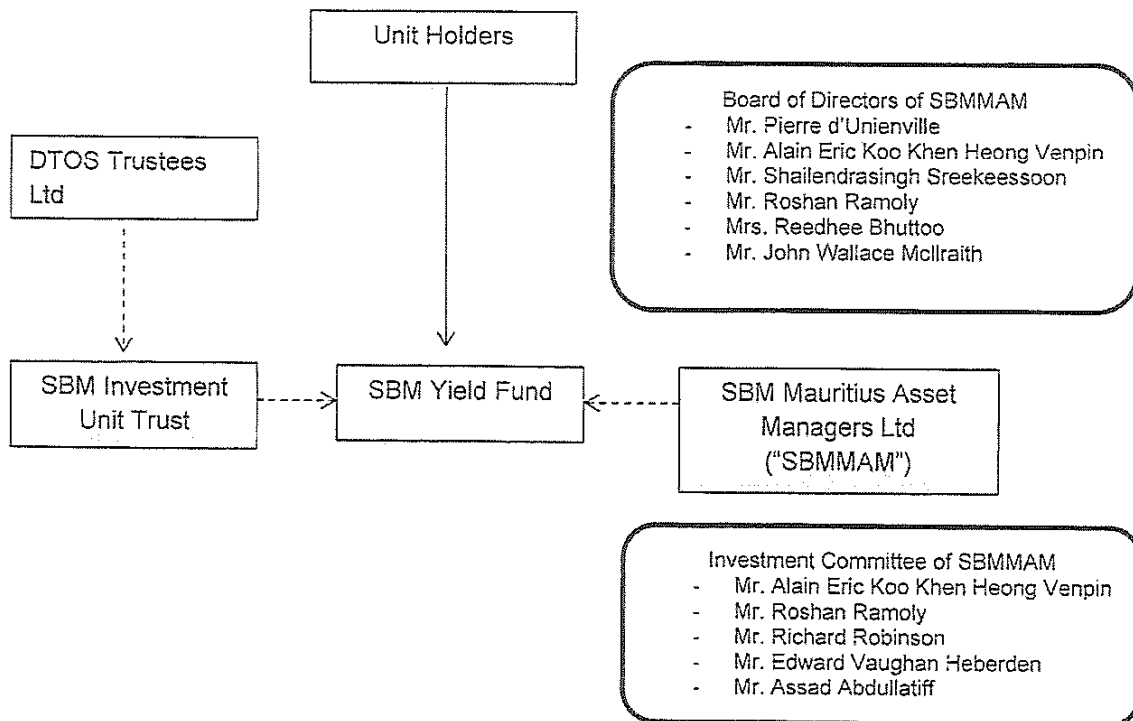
Unit Holders

Board of Directors of SBMMAM
- Mr. Pierre d'Unienville
- Mr. Alain Eric Koo Khen Heong Venpin
- Mr. Shailendrasingh Sreekeessoon
- Mr. Roshan Ramoly
- Mrs. Reedhee Bhuttoo
- Mr. John Wallace McIlraith

DTOS Trustees Ltd

SBM Investment Unit Trust

SBM Yield Fund

SBM Mauritius Asset Managers Ltd ("SBMMAM")

Investment Committee of SBMMAM
- Mr. Alain Eric Koo Khen Heong Venpin
- Mr. Roshan Ramoly
- Mr. Richard Robinson
- Mr. Edward Vaughan Heberden
- Mr. Assad Abdullatiff